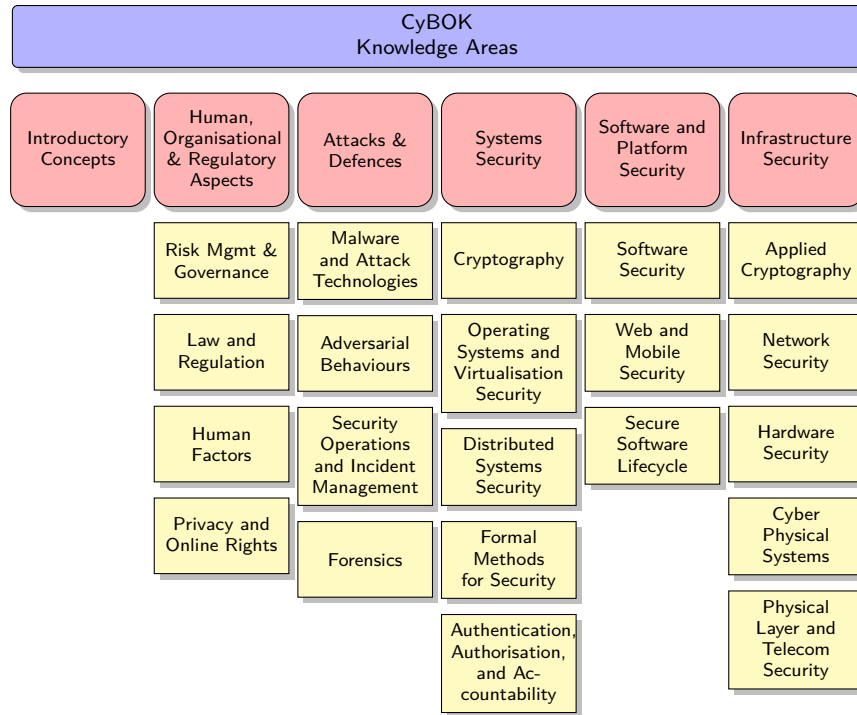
CyBOK
Knowledge Areas

Introductory Concepts

Human, Organisational & Regulatory Aspects

Risk Mgmt & Governance

Law and Regulation

Human Factors

Privacy and Online Rights

Attacks & Defences

Malware and Attack Technologies

Adversarial Behaviours

Security Operations and Incident Management

Forensics

Systems Security

Cryptography

Operating Systems and Virtualisation Security

Distributed Systems Security

Formal Methods for Security

Authentication, Authorisation, and Accountability

Software and Platform Security

Software Security

Web and Mobile Security

Secure Software Lifecycle

Infrastructure Security

Applied Cryptography

Network Security

Hardware Security

Cyber Physical Systems

Physical Layer and Telecom Security